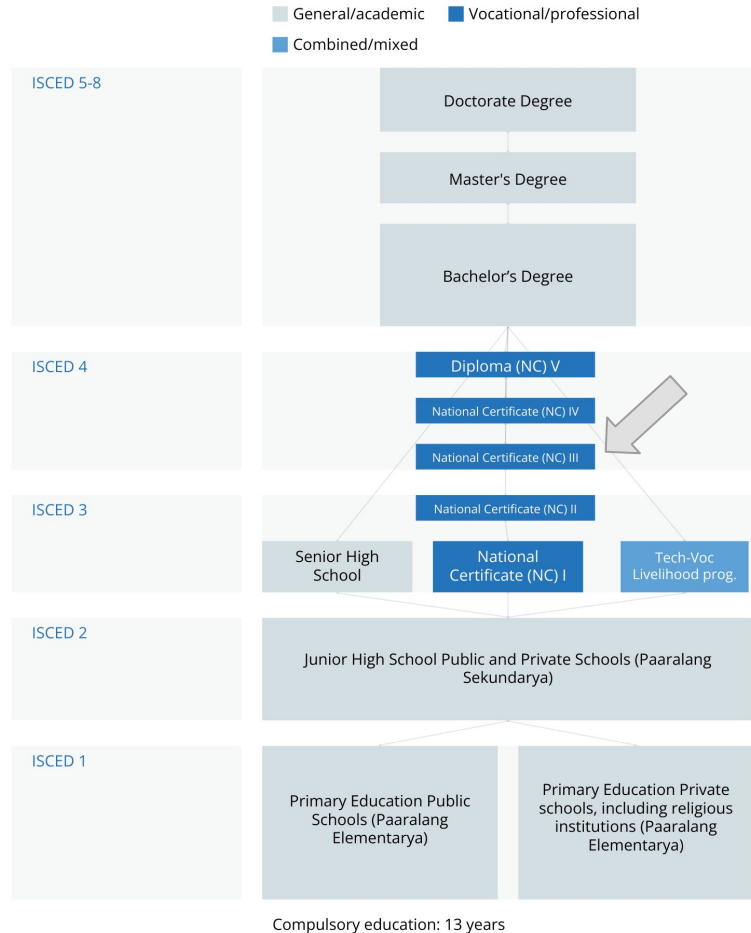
General/academic
Vocational/professional
Combined/mixed

ISCED 5-8
Doctorate Degree
Master's Degree
Bachelor’s Degree

ISCED 4
Diploma (NC) V
National Certificate (NC) IV
National Certificate (NC) III

ISCED 3
National Certificate (NC) II
Senior High School
National Certificate (NC) I
Tech-Voc Livelihood prog.

ISCED 2
Junior High School Public and Private Schools (Paaralang Sekundarya)

ISCED 1
Primary Education Public Schools (Paaralang Elementarya)
Primary Education Private schools, including religious institutions (Paaralang Elementarya)

Compulsory education: 13 years